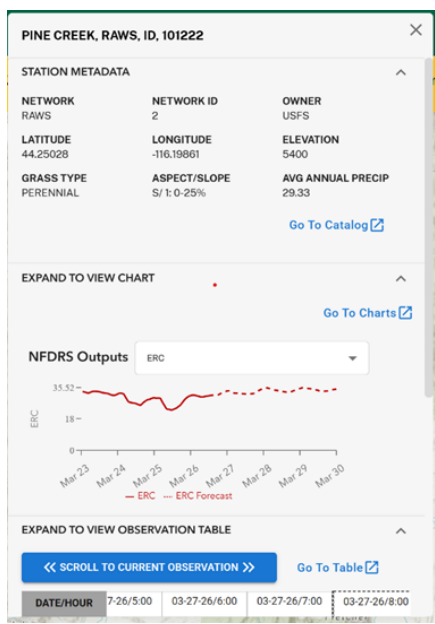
PINE CREEK, RAWS, ID, 101222

STATION METADATA

| NETWORK | NETWORK ID | OWNER |
|---|---|---|
| RAWS | 2 | USFS |
| LATITUDE | LONGITUDE | ELEVATION |
| 44.25028 | -116.19861 | 5400 |
| GRASS TYPE | ASPECT/SLOPE | AVG ANNUAL PRECIP |
| PERENNIAL | S/ 1: 0-25% | 29.33 |

Go To Catalog

EXPAND TO VIEW CHART

Go To Charts

NFDRS Outputs ERC

35.52
18
ERC
Mar 23 Mar 24 Mar 25 Mar 26 Mar 27 Mar 28 Mar 29 Mar 30
— ERC --- ERC Forecast

EXPAND TO VIEW OBSERVATION TABLE

« SCROLL TO CURRENT OBSERVATION »

Go To Table

| DATE/HOUR | 7-26/5:00 | 03-27-26/6:00 | 03-27-26/7:00 | 03-27-26/8:00 |
|---|---|---|---|---|